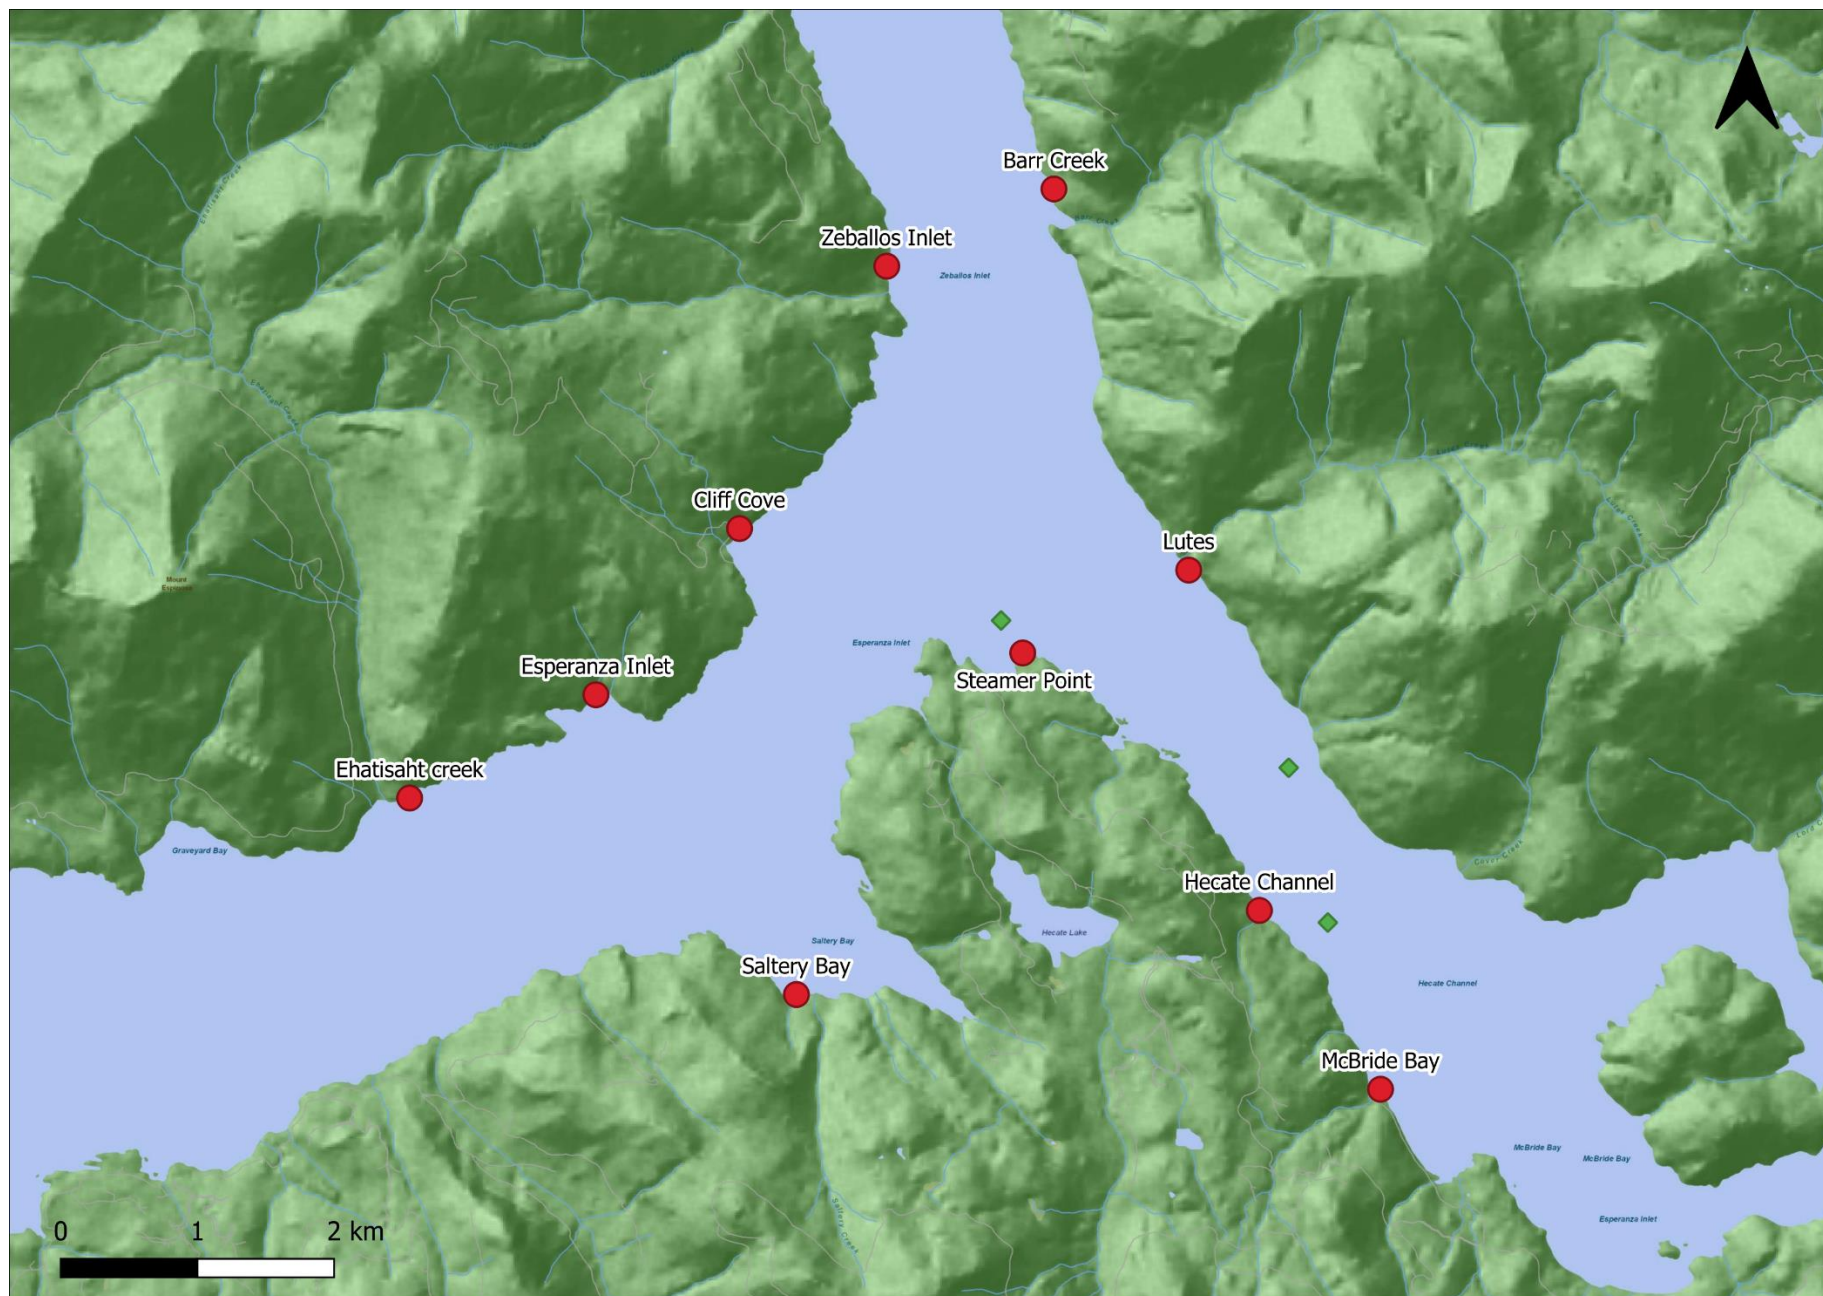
Barr Creek

Zeballos Inlet

Zeballos Inlet

Cliff Cove

Lutes

Esperanza Inlet

Esperanza Inlet

Steamer Point

Ehatisaht creek

Graveyard Bay

Hecate Channel

Hecate Lake

Saltery Bay

Saltery Bay

Hecate Channel

McBride Bay

McBride Bay

McBride Bay

Esperanza Inlet

0 1 2 km